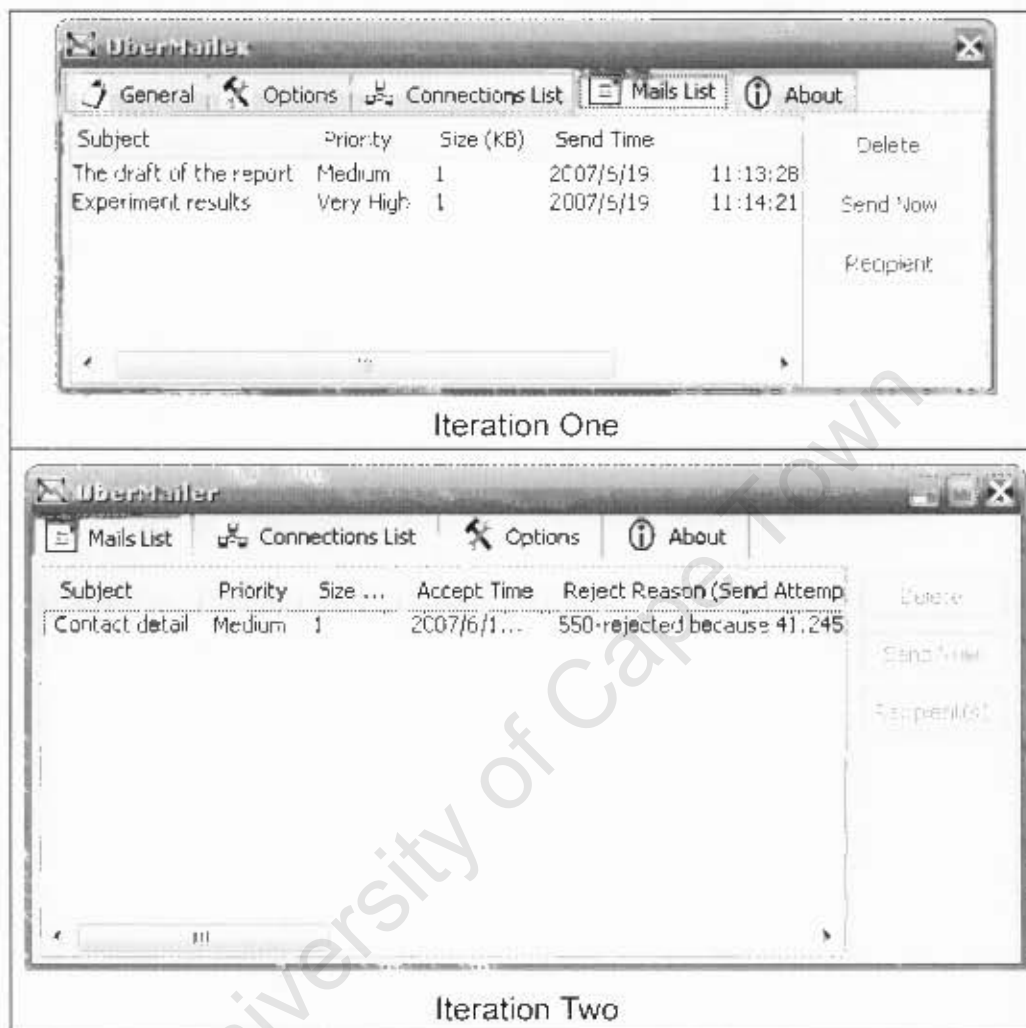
UberMailer

General | Options | Connections List | Mails List | About

| Subject | Priority | Size (KB) | Send Time | |
|---|---|---|---|---|
| The draft of the report | Medium | 1 | 2007/5/19 | 11:13:28 |
| Experiment results | Very High | 1 | 2007/5/19 | 11:14:21 |

Delete
Send Now
Recipient

Iteration One

UberMailer

Mails List | Connections List | Options | About

| Subject | Priority | Size ... | Accept Time | Reject Reason (Send Attemp |
|---|---|---|---|---|
| Contact detail | Medium | 1 | 2007/6/1... | 550-rejected because 41.245 |

Delete
Send Now
Recipient(s)

Iteration Two

University of Cape Town